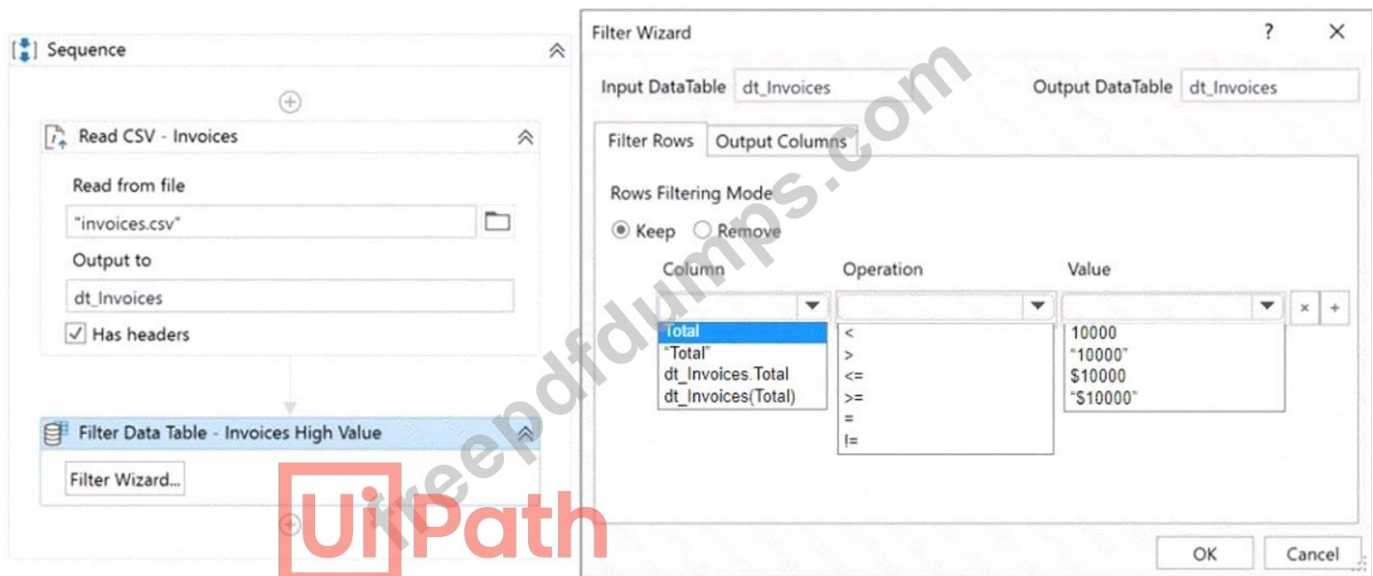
Sequence

Read CSV - Invoices

Read from file

"invoices.csv"

Output to

dt_Invoices

Has headers

Filter Data Table - Invoices High Value

Filter Wizard...

Filter Wizard

?

X

Input DataTable dt_Invoices

Output DataTable dt_Invoices

Filter Rows

Output Columns

Rows Filtering Mode

Keep

Remove

Column

Operation

Value

Total
"Total"
dt_Invoices.Total
dt_Invoices(Total)

<
>
<=
>=
=
!=

10000
"10000"
$10000
"$10000"

×

+

OK

Cancel

itexamdumps.com

UiPath